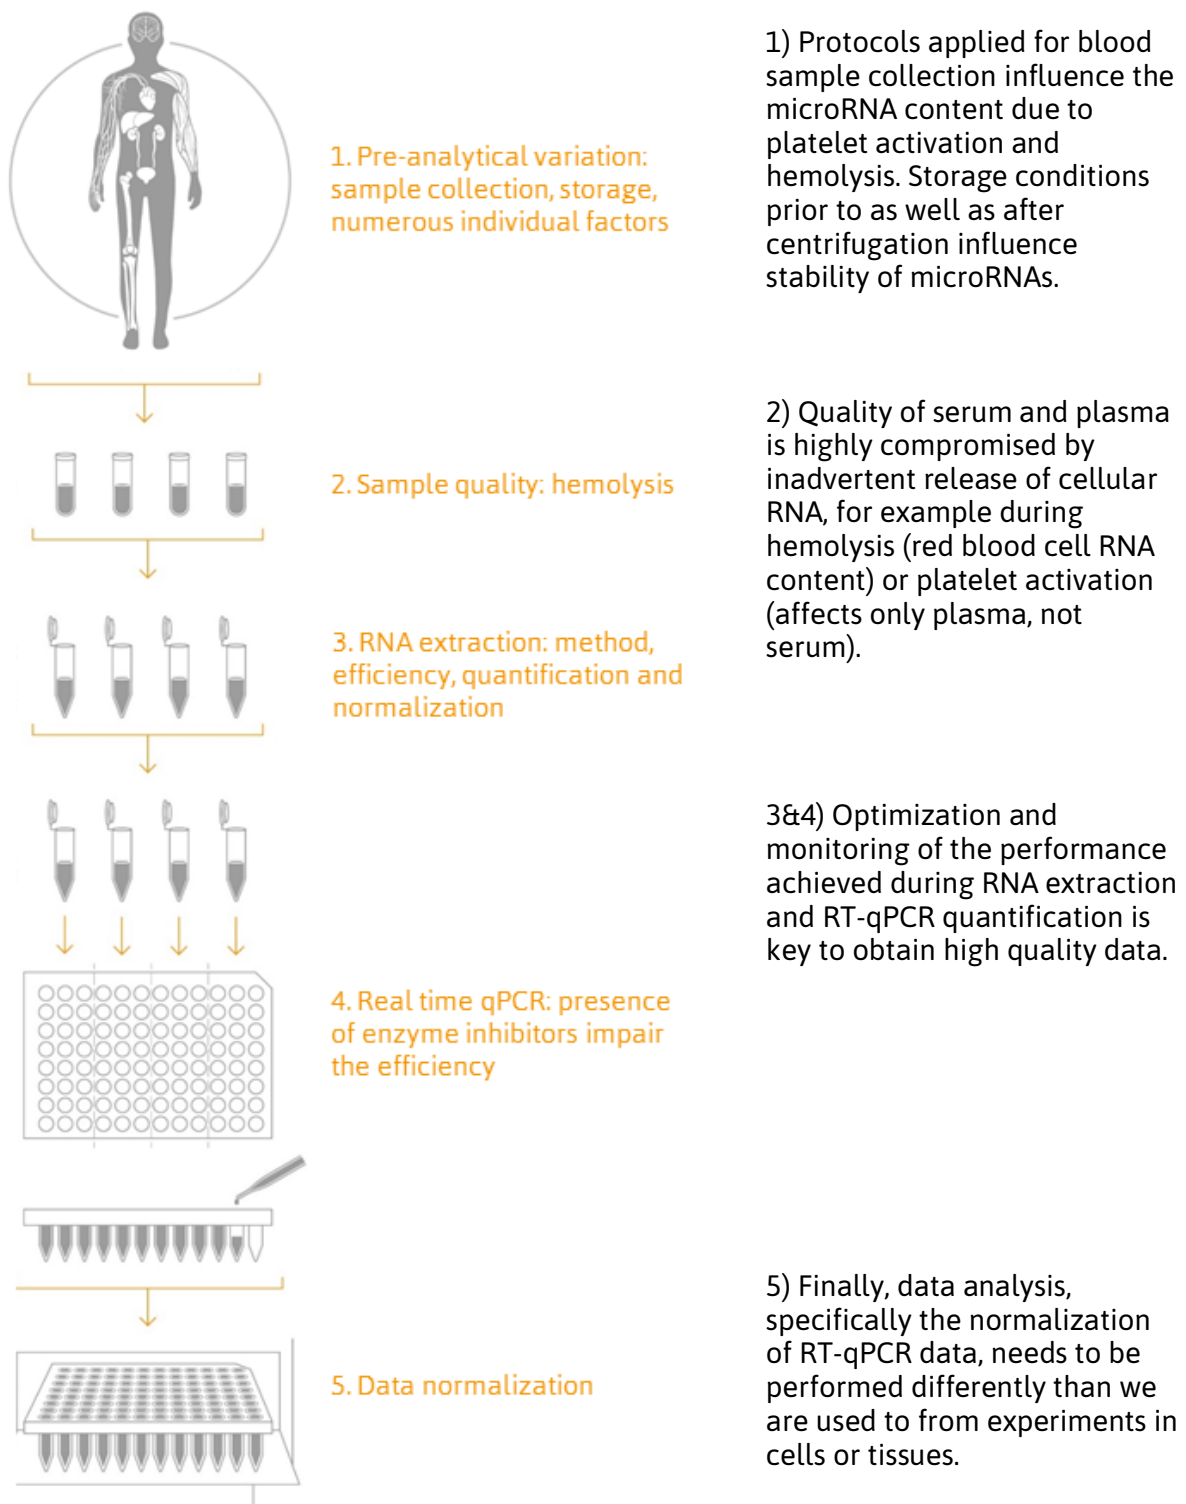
1. Pre-analytical variation: sample collection, storage, numerous individual factors

2. Sample quality: hemolysis

3. RNA extraction: method, efficiency, quantification and normalization

4. Real time qPCR: presence of enzyme inhibitors impair the efficiency

5. Data normalization

1) Protocols applied for blood sample collection influence the microRNA content due to platelet activation and hemolysis. Storage conditions prior to as well as after centrifugation influence stability of microRNAs.

2) Quality of serum and plasma is highly compromised by inadvertent release of cellular RNA, for example during hemolysis (red blood cell RNA content) or platelet activation (affects only plasma, not serum).

3&4) Optimization and monitoring of the performance achieved during RNA extraction and RT-qPCR quantification is key to obtain high quality data.

5) Finally, data analysis, specifically the normalization of RT-qPCR data, needs to be performed differently than we are used to from experiments in cells or tissues.